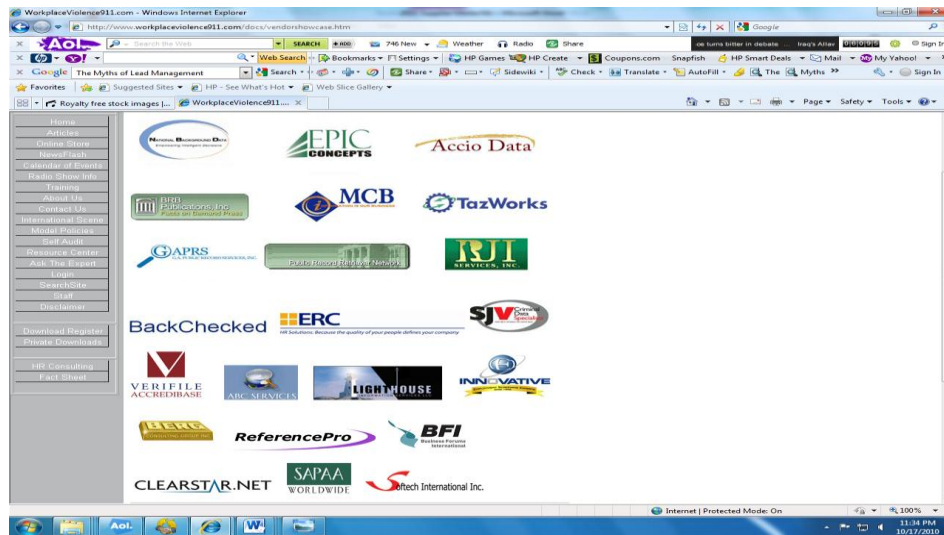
WorkplaceViolence911.com - Windows Internet Explorer

http://www.workplaceviolence911.com/docs/vendorshowcase.htm

Google

Aol. Search the Web SEARCH 746 New Weather Radio Share

Web Search Bookmarks Settings HP Games HP Create Coupons.com Snapfish HP Smart Deals Mail My Yahoo!

Google The Myths of Lead Management Search Share Sidewiki Check Translate AutoFill The Myths Sign In

Favorites Suggested Sites HP - See What's Hot Web Slice Gallery

Royalty free stock images |... WorkplaceViolence911....

Page Safety Tools

Home
Articles
Online Store
NewsFlash
Calendar of Events
Radio Show Info
Training
About Us
Contact Us
International Scene
Model Policies
Self Audit
Resource Center
Ask The Expert
Login
SearchSite
Staff
Disclaimer

Download Register
Private Downloads

HR Consulting
Fact Sheet

National Background Data

EPIC CONCEPTS

Accio Data

BRB Publications, Inc.

MCB

TazWorks

APRS

Public Record Retriever Network

RJI SERVICES, INC.

BackChecked

ERC HR Solutions. Because the quality of your people defines your company

SJV Criminal Data Specialists

VERIFILE ACCREDIBASE

ABC SERVICES

LIGHTHOUSE

INNOVATIVE

ReferencePro

BFI Business Forums International

CLEARSTAR.NET

SAPAA WORLDWIDE

Softech International Inc.

Internet | Protected Mode: On 100%

Aol.

11:34 PM
10/17/2010